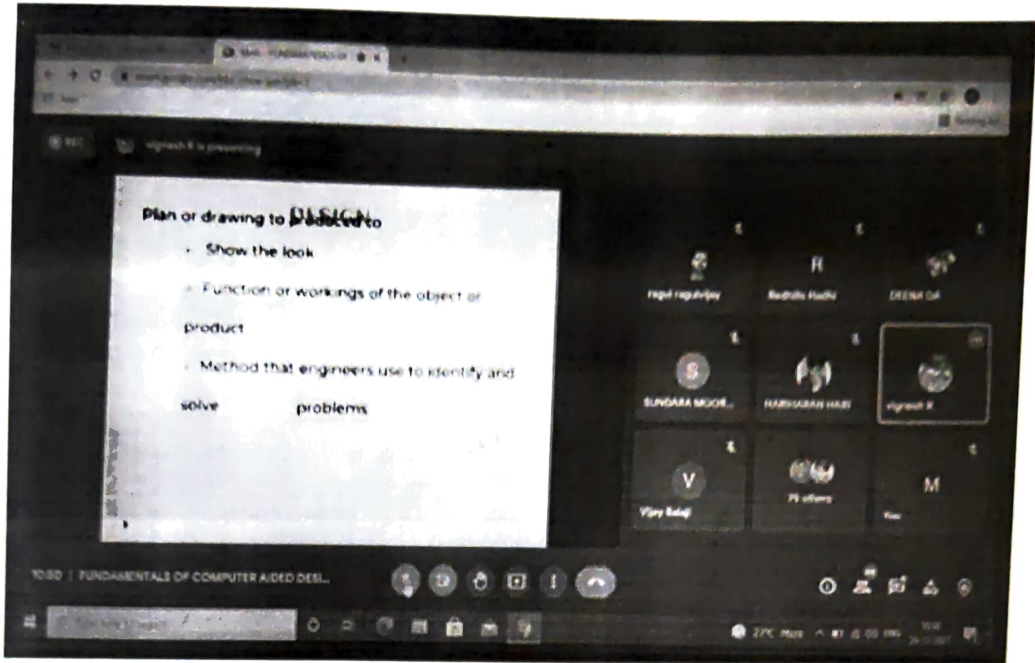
vignesh R is presenting

DESIGN

Plan or drawing to produced to

• Show the look

• Function or workings of the object or product

• Method that engineers use to identify and solve problems

ragul ragulvijay

R

Redrolls Radhi

DEENA DA

S

SUNDARA MOOR...

HARIHARAN HARI

vignesh R

V

Vijay Balaji

75 others

M

10:50 | FUNDAMENTALS OF COMPUTER AIDED DESI...

27°C Haze